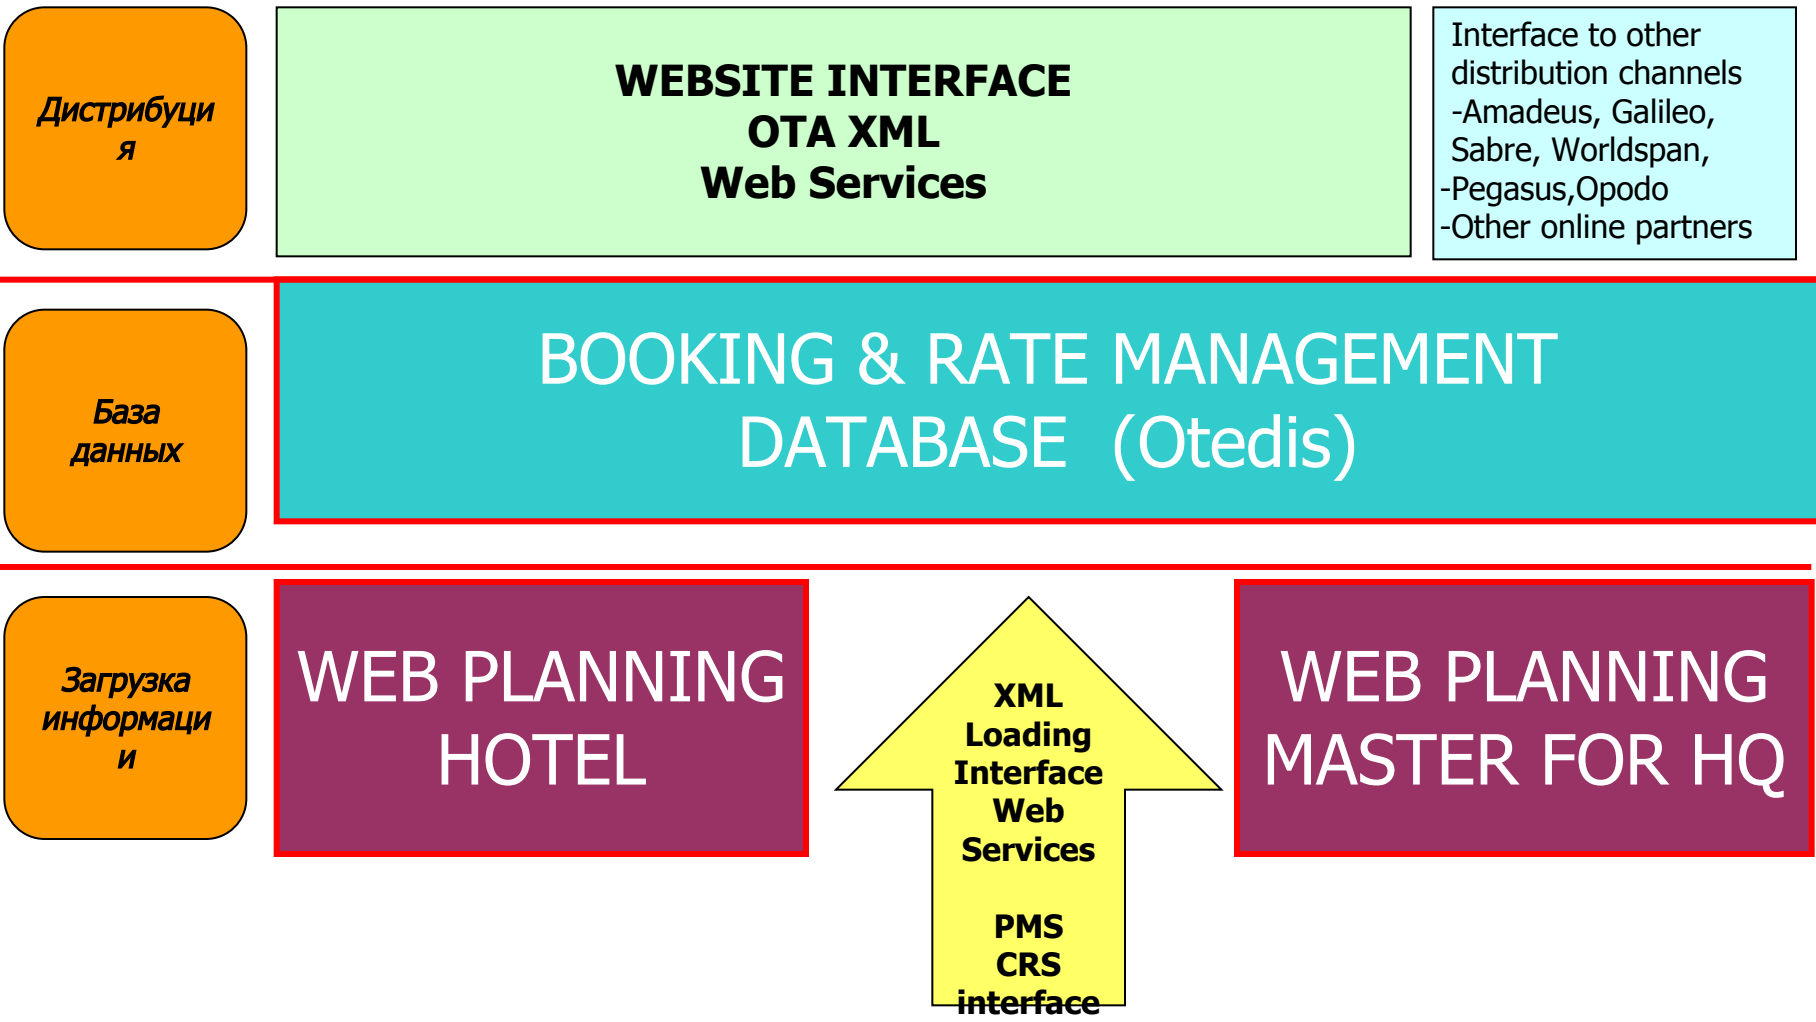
Дистрибуци я

WEBSITE INTERFACE
OTA XML
Web Services

Interface to other distribution channels
-Amadeus, Galileo, Sabre, Worldspan,
-Pegasus,Opodo
-Other online partners

База данных

BOOKING & RATE MANAGEMENT DATABASE (Otedis)

Загрузка информаци и

WEB PLANNING HOTEL

XML
Loading
Interface
Web
Services

PMS
CRS
interface

WEB PLANNING MASTER FOR HQ